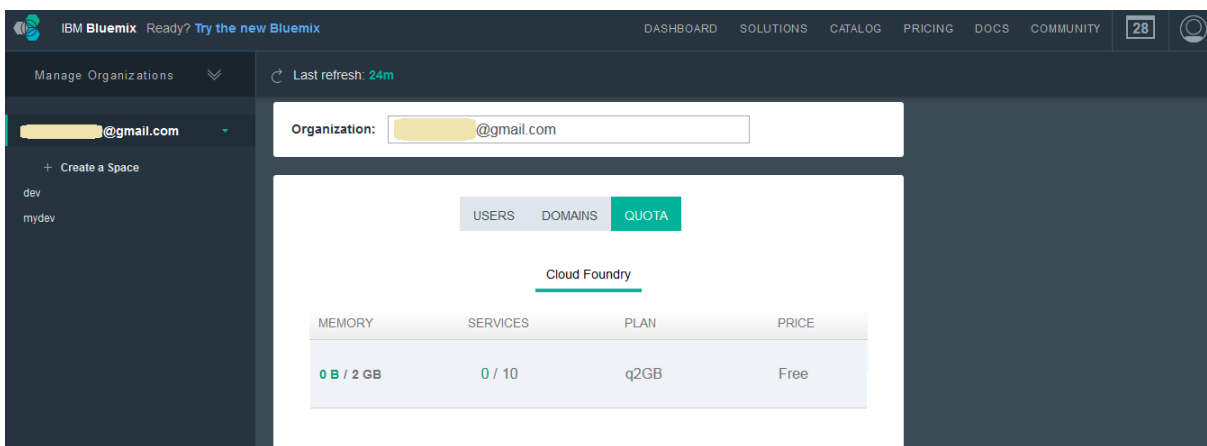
IBM Bluemix Ready? Try the new Bluemix

DASHBOARD SOLUTIONS CATALOG PRICING DOCS COMMUNITY 28

Manage Organizations

Last refresh: 24m

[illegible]@gmail.com

+ Create a Space

dev

mydev

Organization: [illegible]@gmail.com

USERS DOMAINS QUOTA

Cloud Foundry

| MEMORY | SERVICES | PLAN | PRICE |
|---|---|---|---|
| 0 B / 2 GB | 0 / 10 | q2GB | Free |